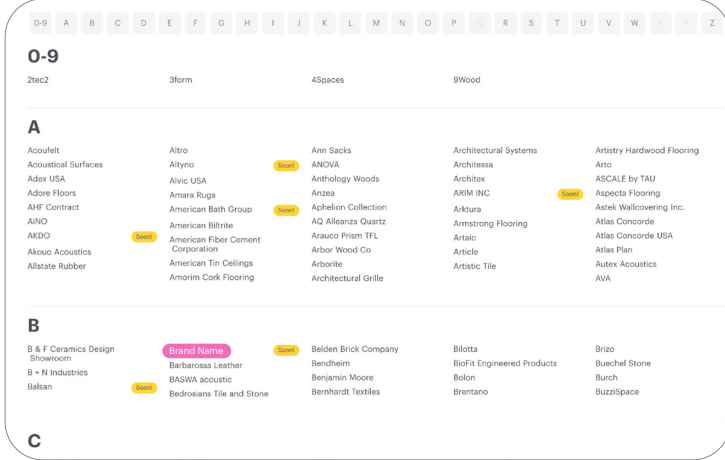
0-9 A B C D E F G H I J K L M N O P Q R S T U V W X Y Z

0-9

2tec2

3form

4Spaces

9Wood

A

Acoufelt
Acoustical Surfaces
Adex USA
Adore Floors
AHF Contract
AiNO
AKDO Soon!
Akoua Acoustics
Allstate Rubber

Altro
Altyno Soon!
Alvic USA
Amara Rugs
American Bath Group Soon!
American Biltrite
American Fiber Cement Corporation
American Tin Ceilings
Amorim Cork Flooring

Ann Sacks
ANOVA
Anthology Woods
Anzea
Aphelion Collection
AQ Alleanza Quartz
Arauco Prism TFL
Arbor Wood Co
Arborite
Architectural Grille

Architectural Systems
Architessa
Architex
ARIM INC Soon!
Arktura
Armstrong Flooring
Artaic
Article
Artistic Tile

Artistry Hardwood Flooring
Arto
ASCALE by TAU
Aspecta Flooring
Astek Wallcovering Inc.
Atlas Concorde
Atlas Concorde USA
Atlas Plan
Autex Acoustics
AVA

B

B & F Ceramics Design Showroom
B + N Industries
Balsan Soon!

Brand Name Soon!
Barbarossa Leather
BASWA acoustic
Bedrosians Tile and Stone

Belden Brick Company
Bendheim
Benjamin Moore
Bernhardt Textiles

Bilotta
BioFit Engineered Products
Bolon
Brentano

Brizo
Buechel Stone
Burch
BuzziSpace

C